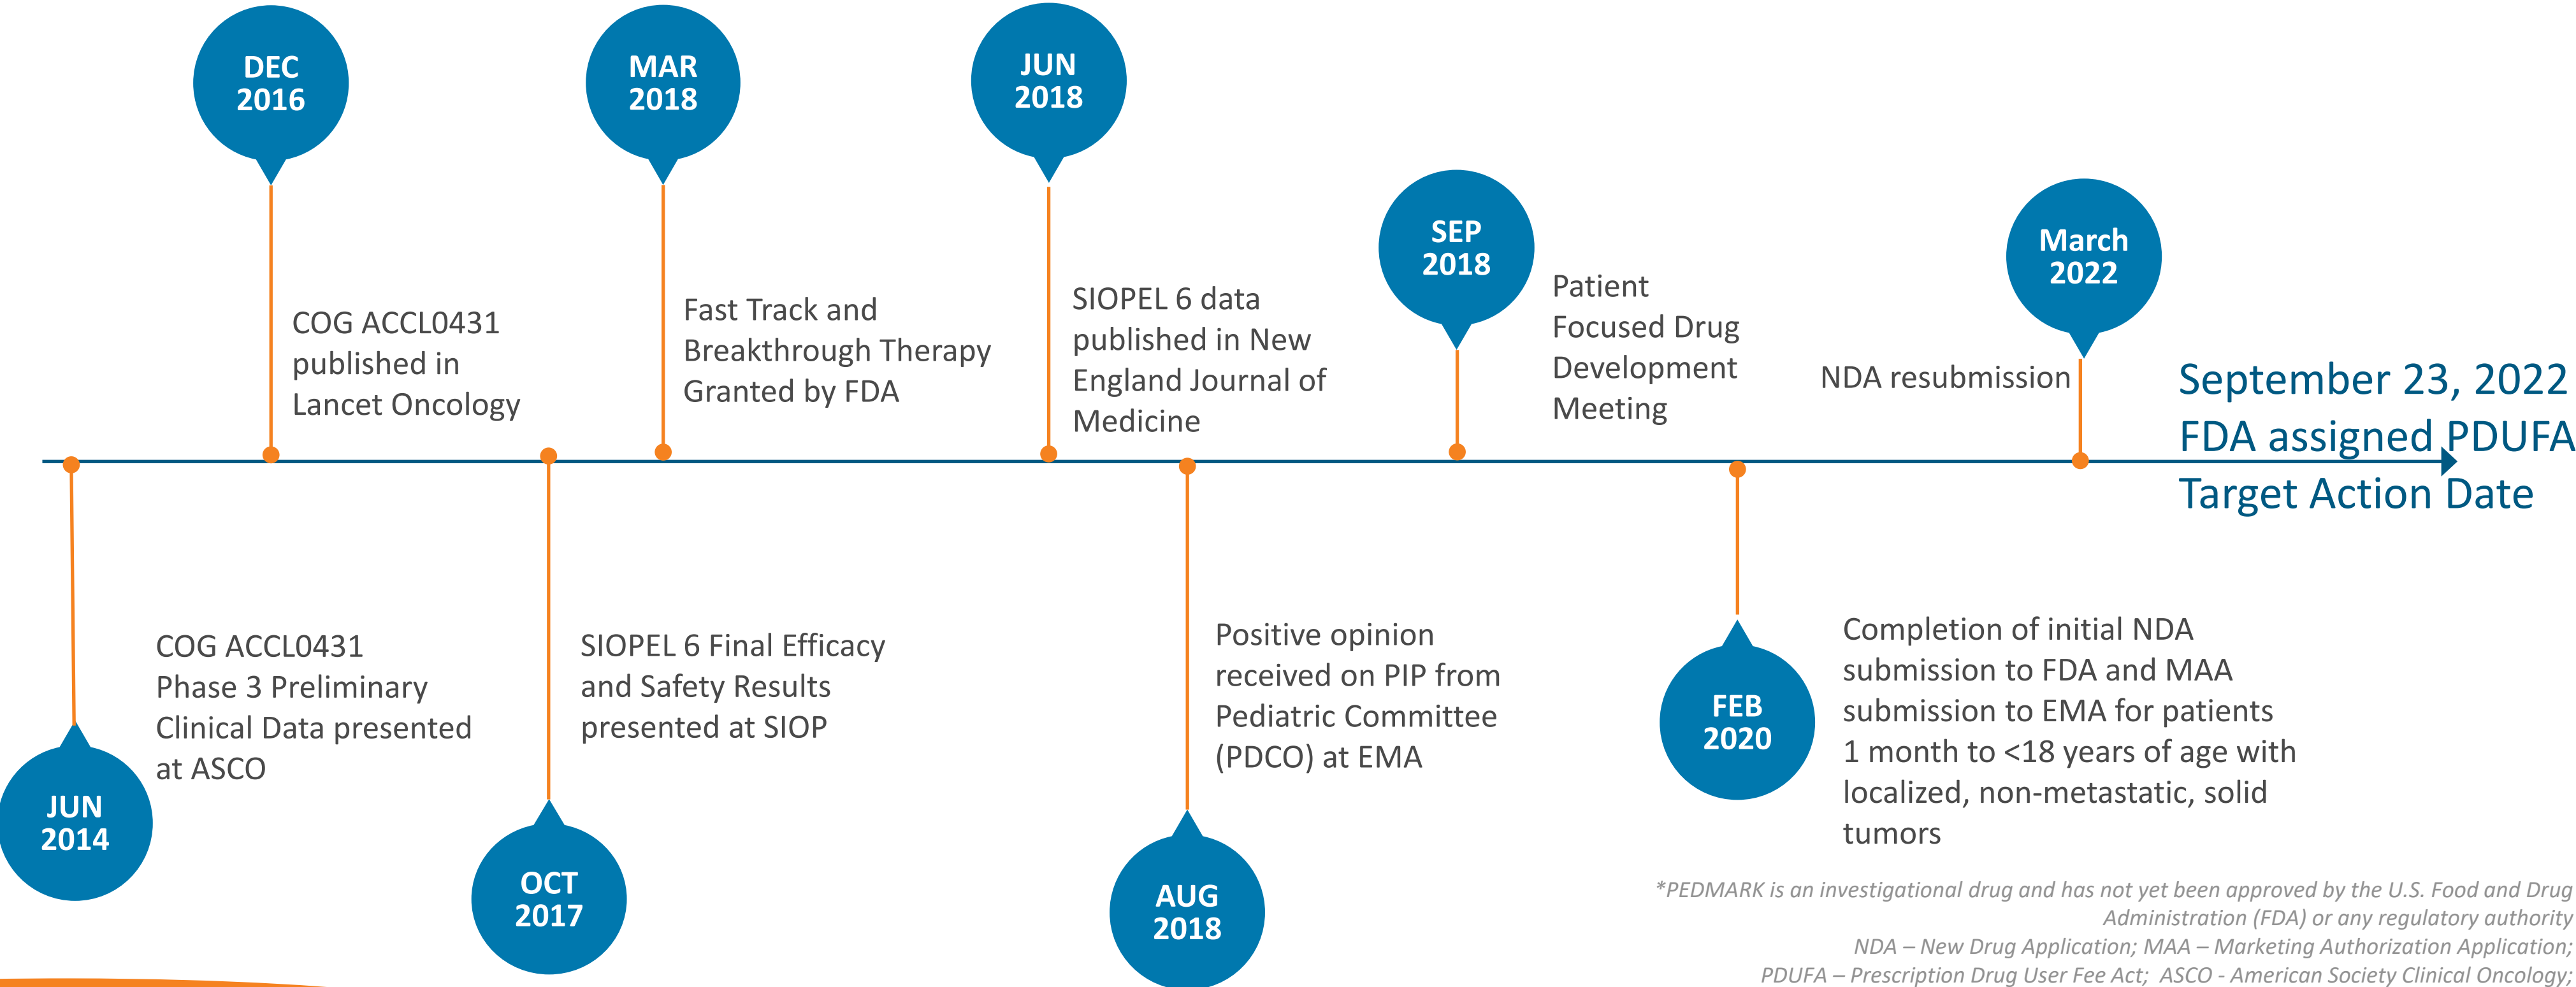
DEC 2016

MAR 2018

JUN 2018

SEP 2018

March 2022

COG ACCL0431 published in Lancet Oncology

Fast Track and Breakthrough Therapy Granted by FDA

SIOPEL 6 data published in New England Journal of Medicine

Patient Focused Drug Development Meeting

NDA resubmission

September 23, 2022 FDA assigned PDUFA Target Action Date

COG ACCL0431 Phase 3 Preliminary Clinical Data presented at ASCO

SIOPEL 6 Final Efficacy and Safety Results presented at SIOP

Positive opinion received on PIP from Pediatric Committee (PDCO) at EMA

Completion of initial NDA submission to FDA and MAA submission to EMA for patients 1 month to <18 years of age with localized, non-metastatic, solid tumors

JUN 2014

OCT 2017

AUG 2018

FEB 2020

*PEDMARK is an investigational drug and has not yet been approved by the U.S. Food and Drug Administration (FDA) or any regulatory authority

NDA – New Drug Application; MAA – Marketing Authorization Application;

PDUFA – Prescription Drug User Fee Act; ASCO - American Society Clinical Oncology;